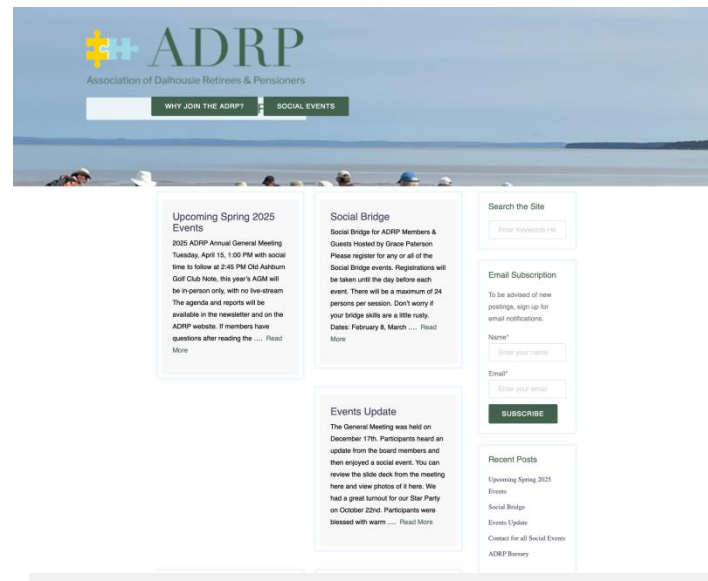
ADRP
Association of Dalhousie Retirees & Pensioners

WHY JOIN THE ADRP? SOCIAL EVENTS

Upcoming Spring 2025 Events
2025 ADRP Annual General Meeting Tuesday, April 15, 1:00 PM with social time to follow at 2:45 PM Old Ashburn Golf Club Note, this year's AGM will be in-person only, with no live-stream The agenda and reports will be available in the newsletter and on the ADRP website. If members have questions after reading the …. Read More

Social Bridge
Social Bridge for ADRP Members & Guests Hosted by Grace Paterson Please register for any or all of the Social Bridge events. Registrations will be taken until the day before each event. There will be a maximum of 24 persons per session. Don't worry if your bridge skills are a little rusty. Dates: February 8, March …. Read More

Events Update
The General Meeting was held on December 17th. Participants heard an update from the board members and then enjoyed a social event. You can review the slide deck from the meeting here and view photos of it here. We had a great turnout for our Star Party on October 22nd. Participants were blessed with warm …. Read More

Search the Site
Enter Keywords He

Email Subscription
To be advised of new postings, sign up for email notifications.
Name*
Enter your name
Email*
Enter your email
SUBSCRIBE

Recent Posts
Upcoming Spring 2025 Events
Social Bridge
Events Update
Contact for all Social Events
ADRP Bursary